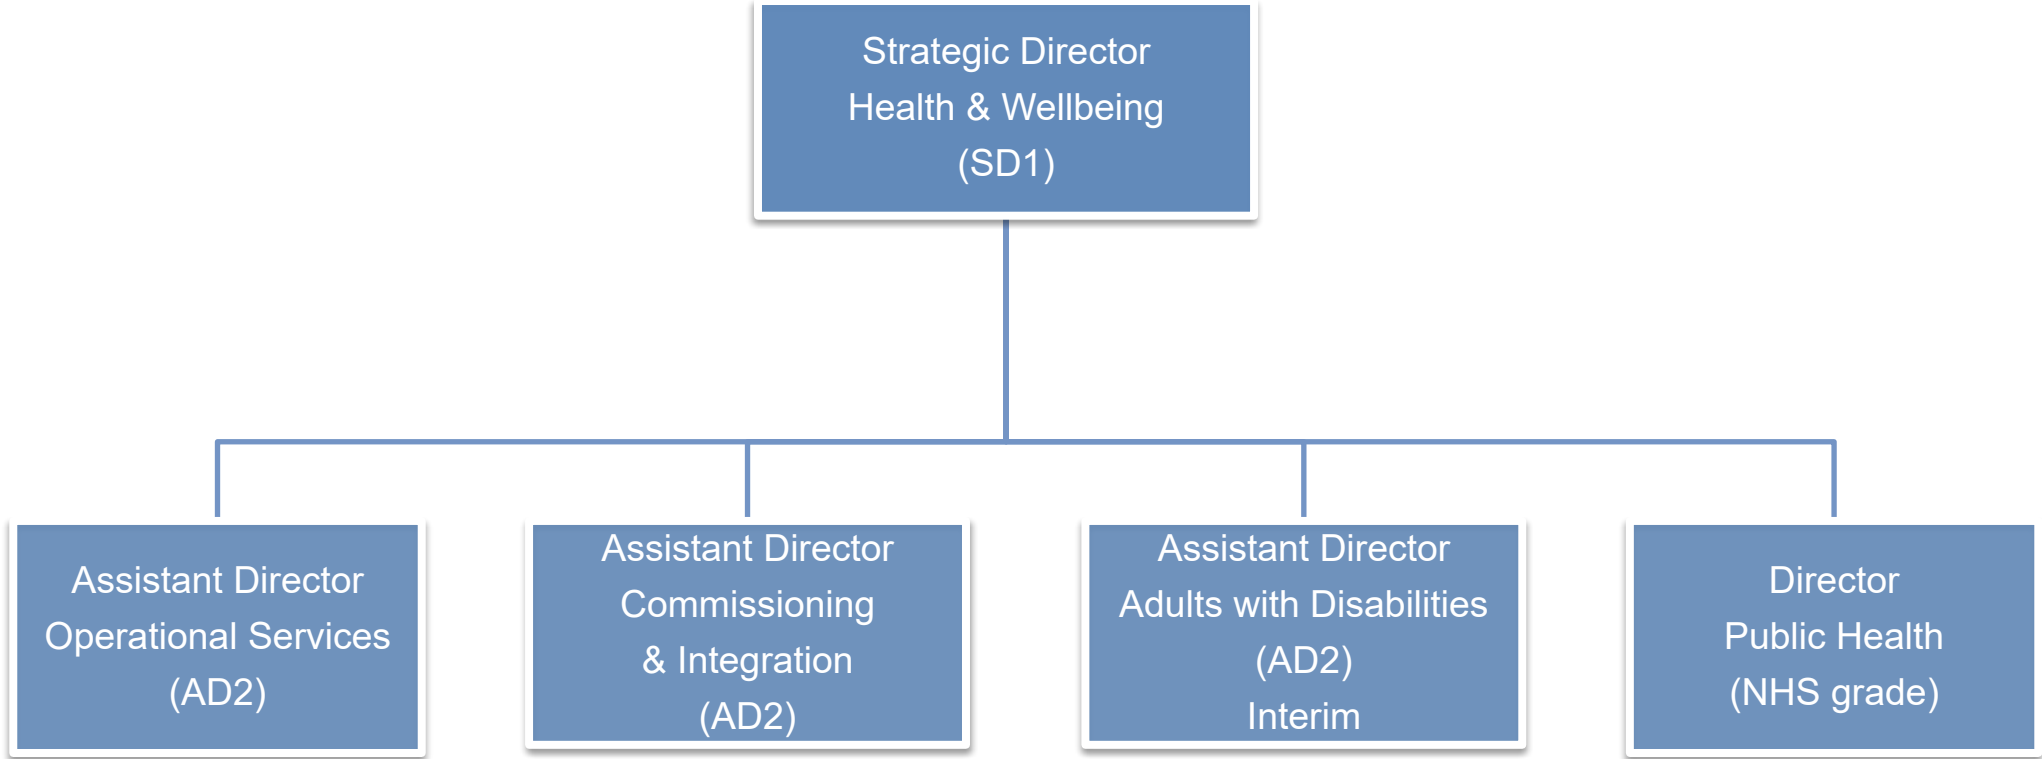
Strategic Director
Health & Wellbeing
(SD1)

Assistant Director
Operational Services
(AD2)

Assistant Director
Commissioning
& Integration
(AD2)

Assistant Director
Adults with Disabilities
(AD2)
Interim

Director
Public Health
(NHS grade)